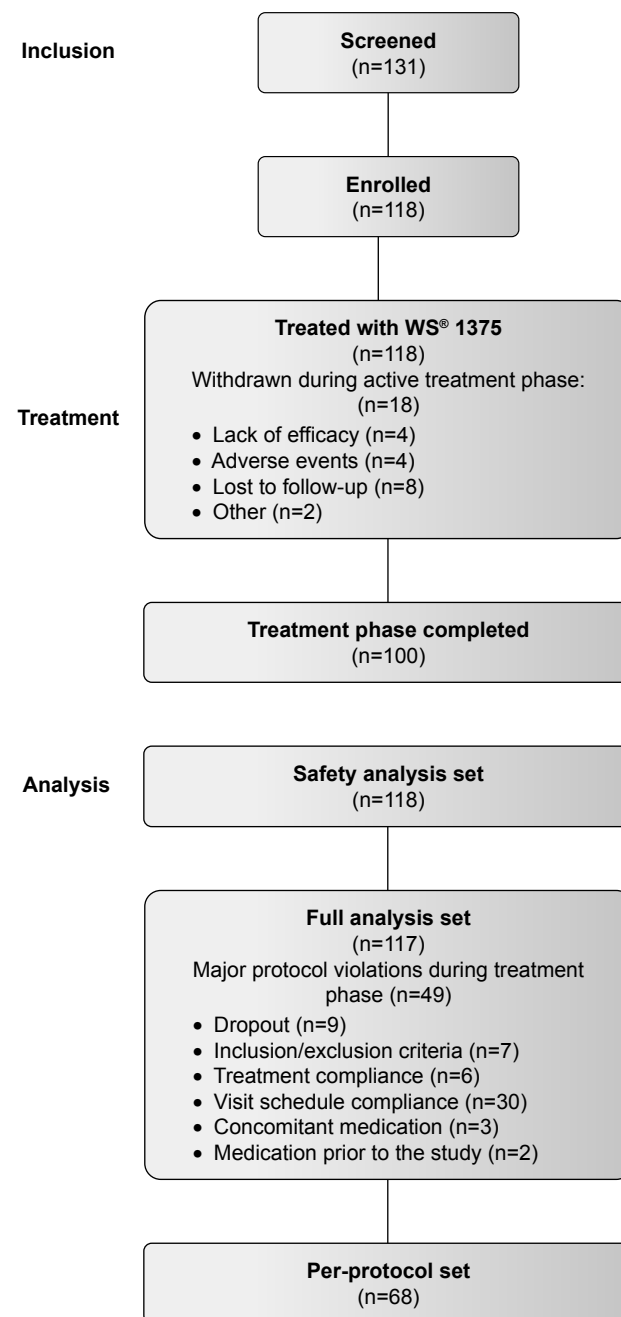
Inclusion

Screened
(n=131)

Enrolled
(n=118)

Treatment

Treated with WS® 1375
(n=118)
Withdrawn during active treatment phase:
(n=18)
• Lack of efficacy (n=4)
• Adverse events (n=4)
• Lost to follow-up (n=8)
• Other (n=2)

Treatment phase completed
(n=100)

Analysis

Safety analysis set
(n=118)

Full analysis set
(n=117)
Major protocol violations during treatment phase (n=49)
• Dropout (n=9)
• Inclusion/exclusion criteria (n=7)
• Treatment compliance (n=6)
• Visit schedule compliance (n=30)
• Concomitant medication (n=3)
• Medication prior to the study (n=2)

Per-protocol set
(n=68)